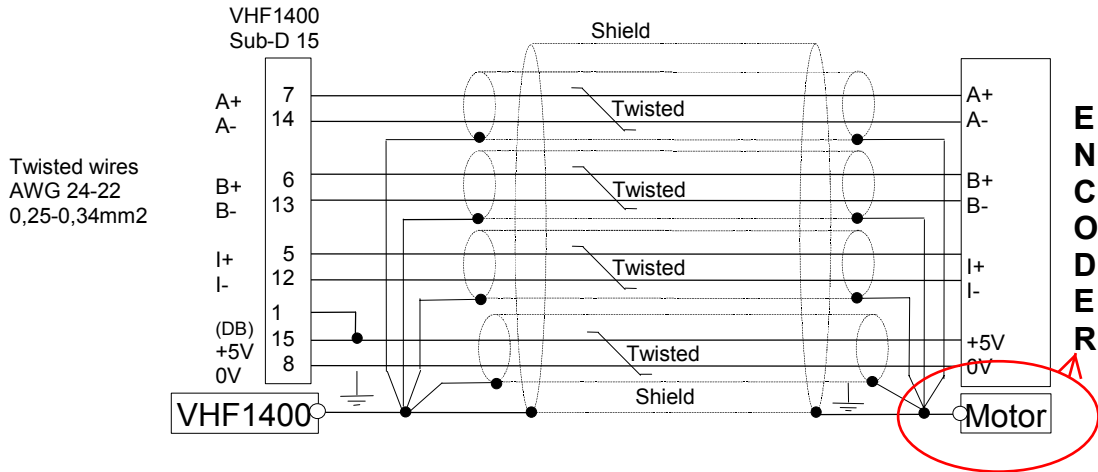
VHF1400
Sub-D 15

Shield

Twisted wires
AWG 24-22
0,25-0,34mm2

A+ 7
A- 14

Twisted

B+ 6
B- 13

Twisted

I+ 5
I- 12

Twisted

1
(DB) 15
+5V 8
0V

Twisted

Shield

A+
A-
B+
B-
I+
I-
+5V
0V

E
N
C
O
D
E
R

VHF1400

Motor